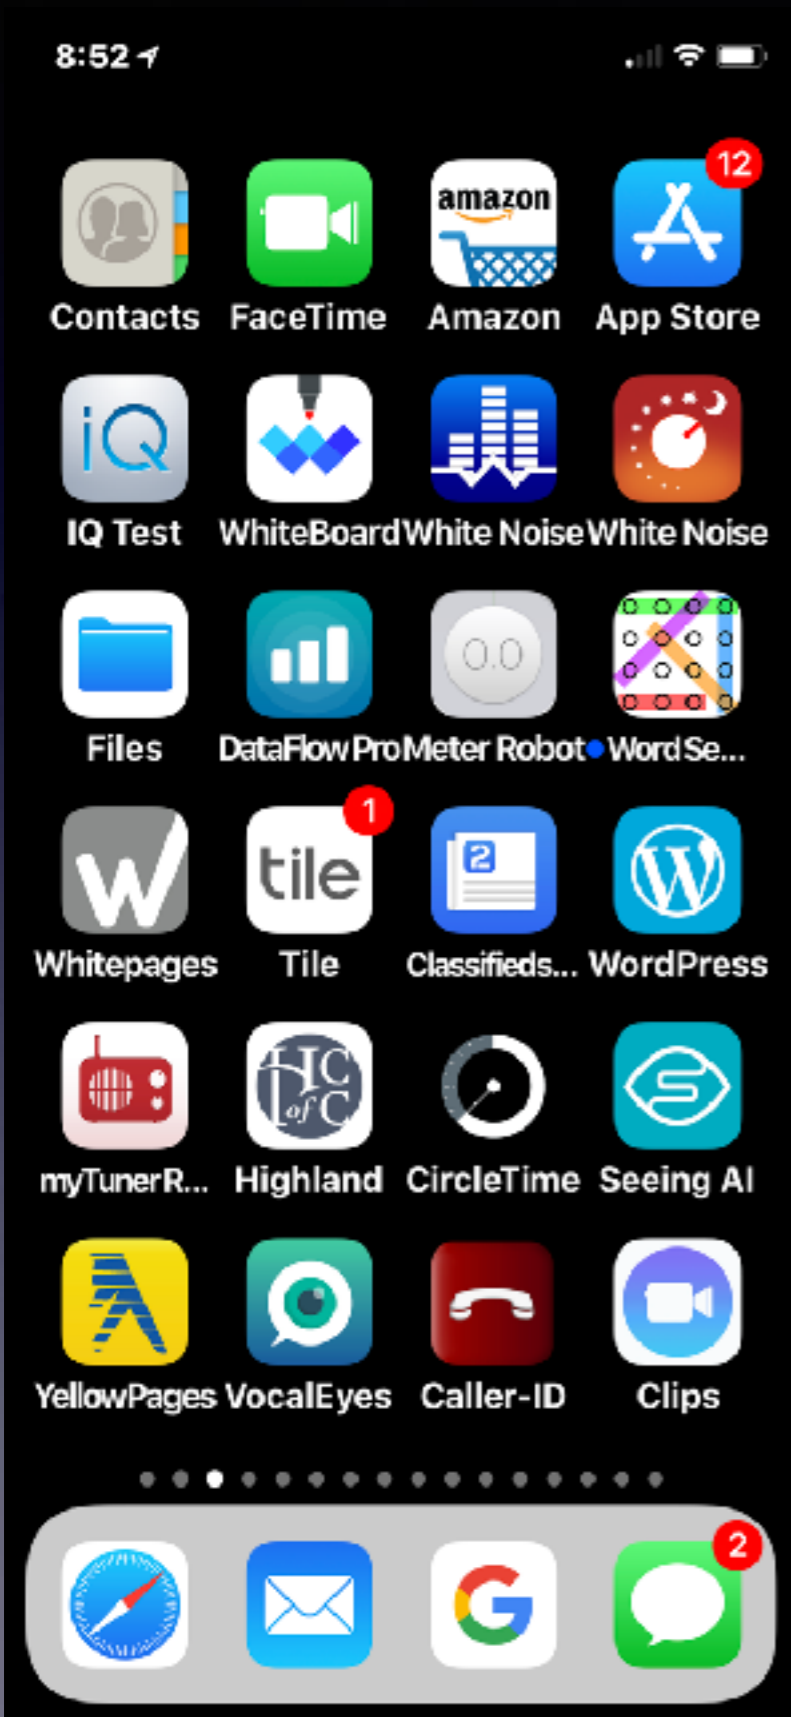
8:52

amazon

12

Contacts FaceTime Amazon App Store

iQ

IQ Test WhiteBoard White Noise White Noise

0.0

Files DataFlow Pro Meter Robot WordSe...

1

tile

2

Whitepages Tile Classifieds... WordPress

HC of C

myTunerR... Highland CircleTime Seeing AI

YellowPages VocalEyes Caller-ID Clips

2